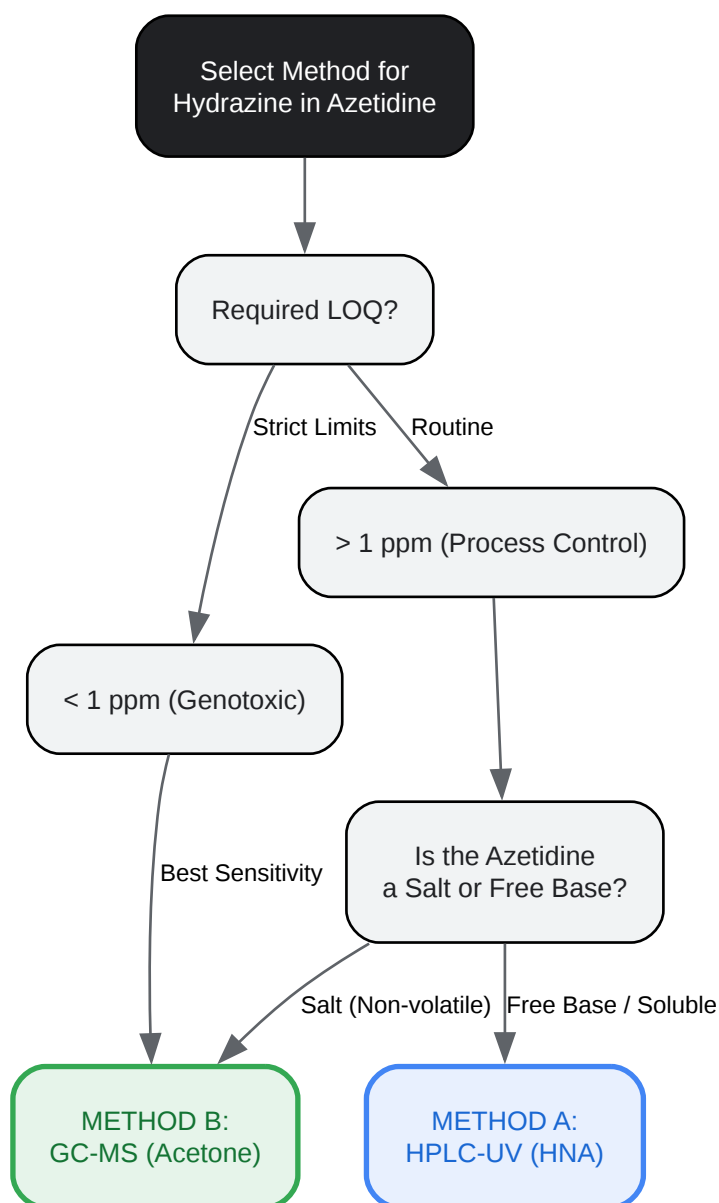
Select Method for Hydrazine in Azetidine

Required LOQ?

Strict Limits

Routine

> 1 ppm (Process Control)

< 1 ppm (Genotoxic)

Best Sensitivity

Is the Azetidine a Salt or Free Base?

Salt (Non-volatile)

Free Base / Soluble

METHOD B: GC-MS (Acetone)

METHOD A: HPLC-UV (HNA)